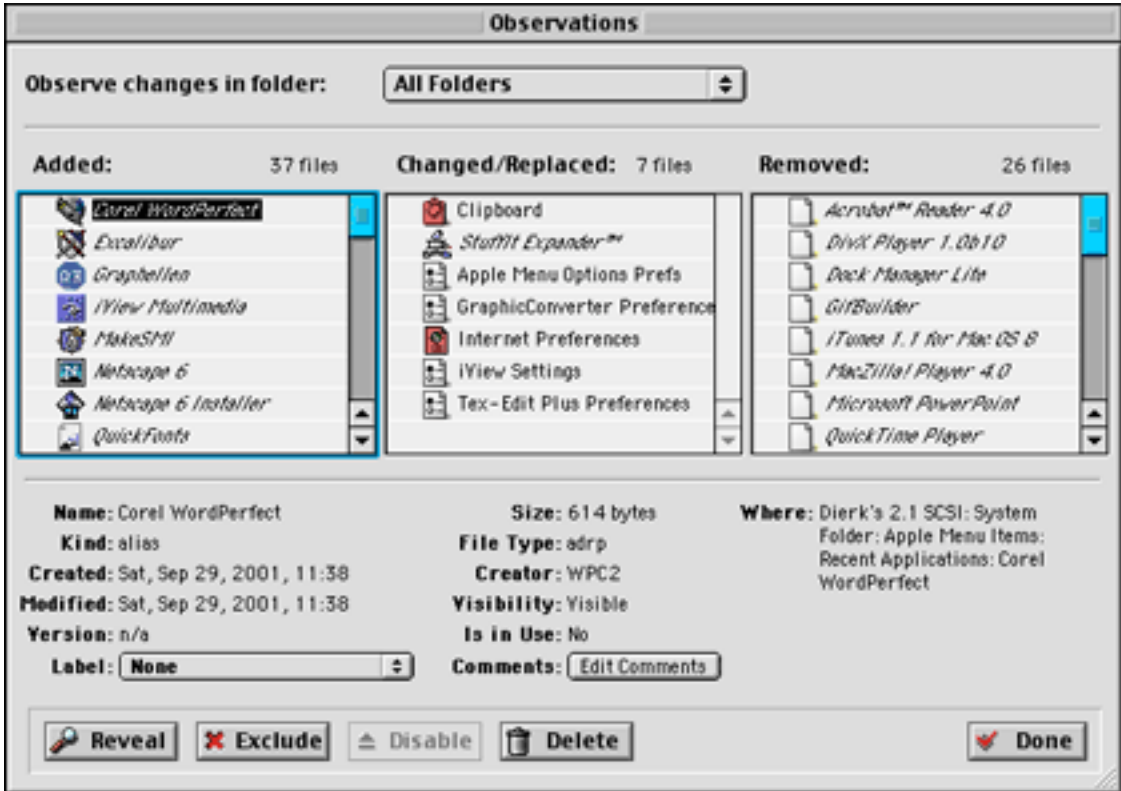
Observations

Observe changes in folder: All Folders

Added: 37 files

Corel WordPerfect
Excalibur
Graphellen
iView Multimedia
MakeSMI
Netscape 6
Netscape 6 Installer
QuickFonts

Changed/Replaced: 7 files

Clipboard
StuffIt Expander™
Apple Menu Options Prefs
GraphicConverter Preference
Internet Preferences
iView Settings
Tex-Edit Plus Preferences

Removed: 26 files

Acrobat™ Reader 4.0
DivX Player 1.0b10
Dock Manager Lite
GifBuilder
iTunes 1.1 for Mac OS 8
MacZilla! Player 4.0
Microsoft PowerPoint
QuickTime Player

Name: Corel WordPerfect
Kind: alias
Created: Sat, Sep 29, 2001, 11:38
Modified: Sat, Sep 29, 2001, 11:38
Version: n/a
Label: None

Size: 614 bytes
File Type: adrp
Creator: WPC2
Visibility: Visible
Is in Use: No
Comments: Edit Comments

Where: Dierk's 2.1 SCSI: System Folder: Apple Menu Items: Recent Applications: Corel WordPerfect

Reveal
Exclude
Disable
Delete
Done